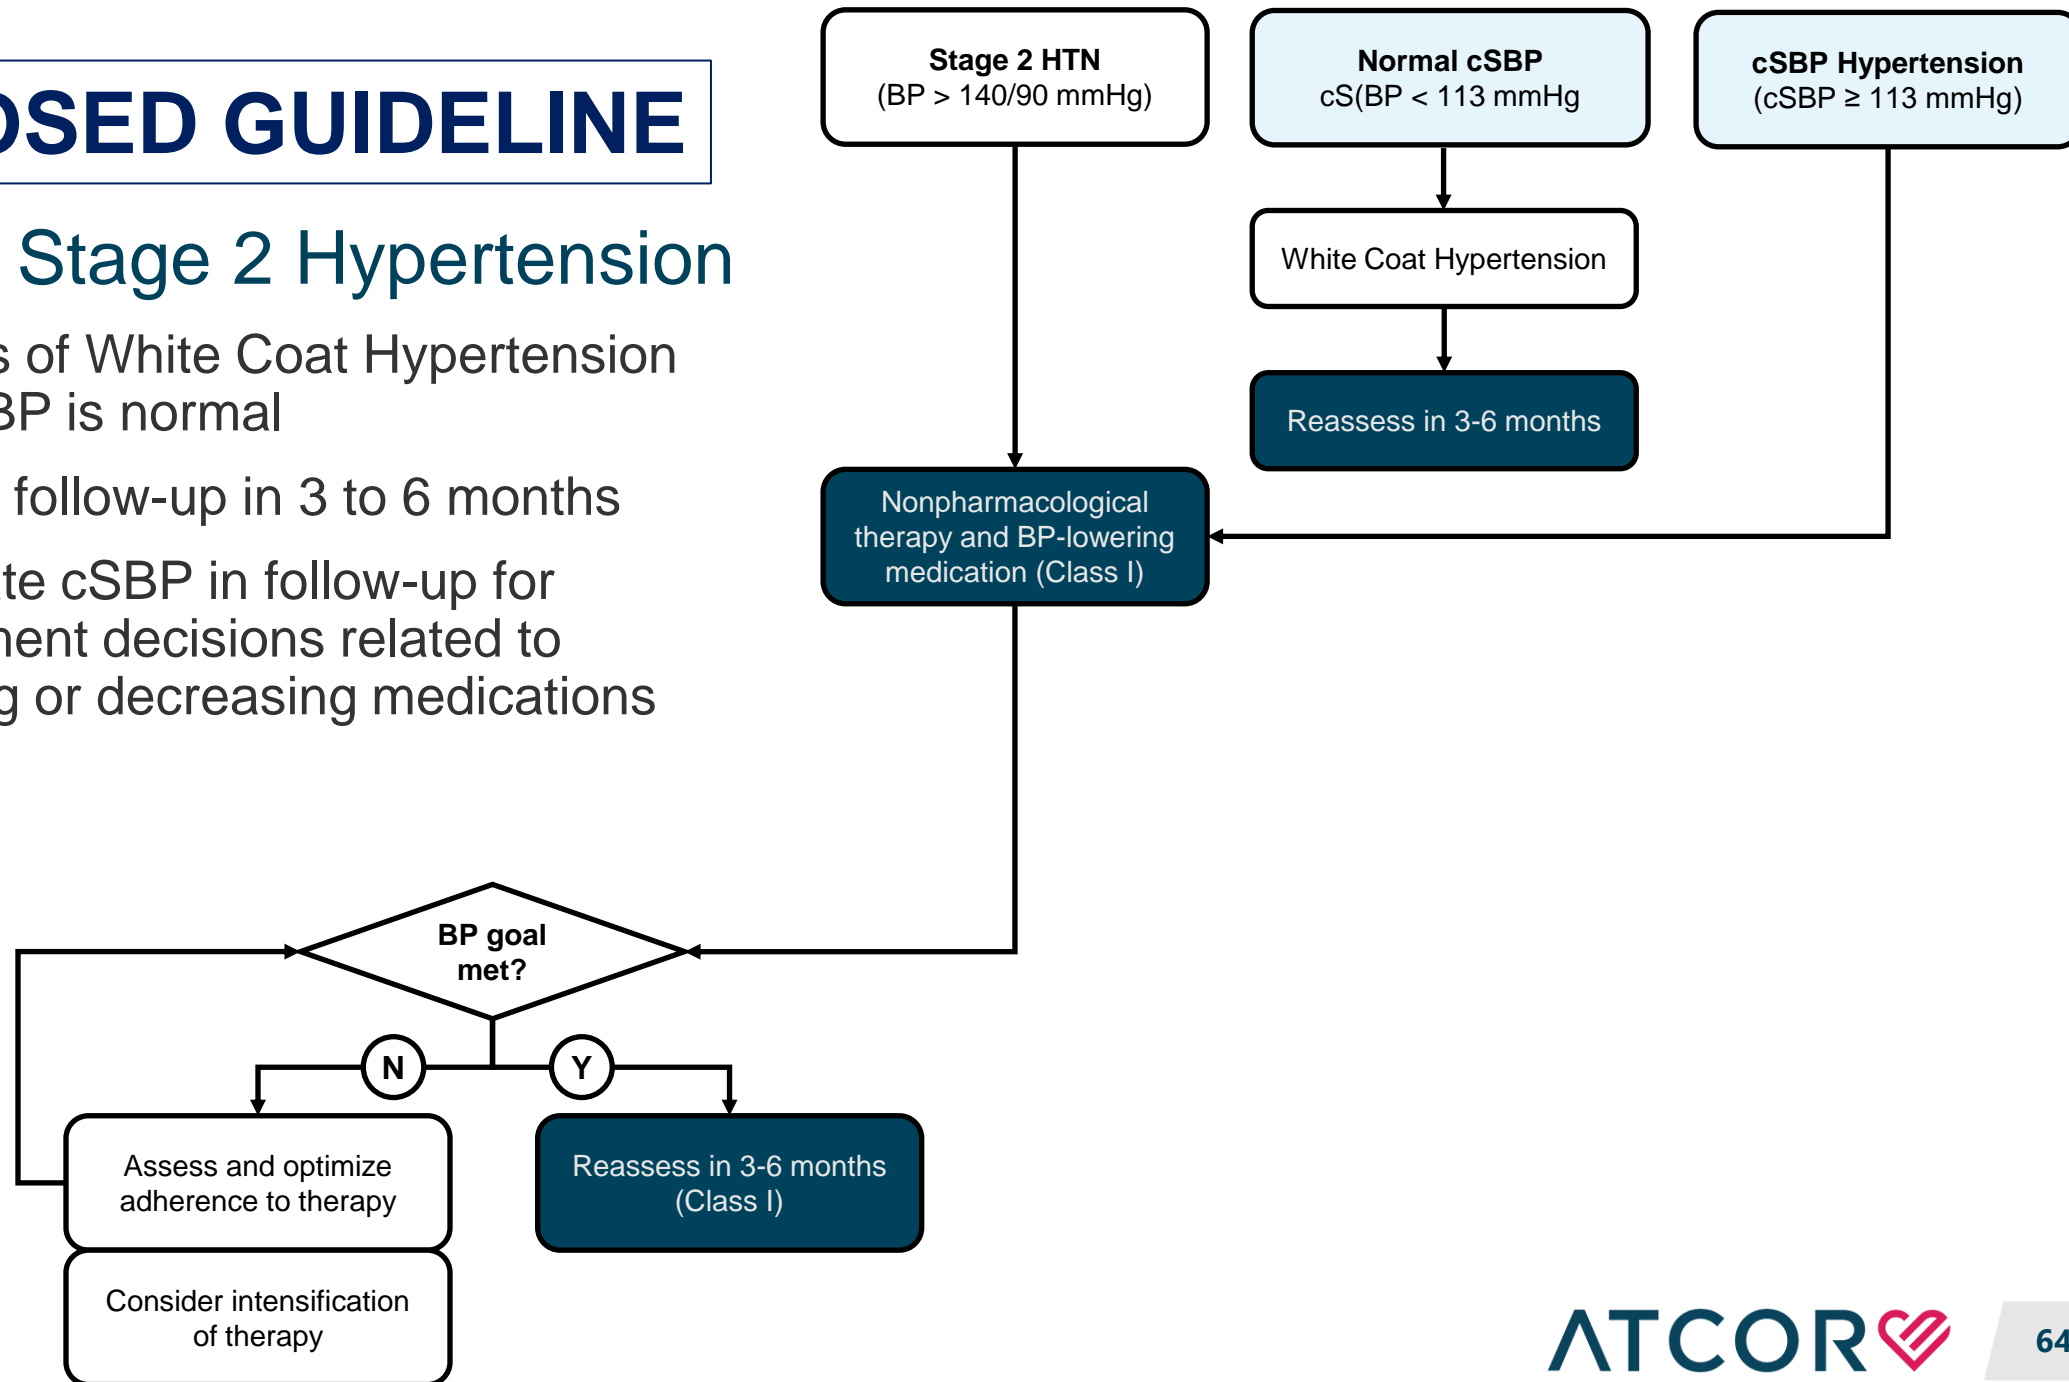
OSED GUIDELINE

Stage 2 Hypertension

s of White Coat Hypertension
BP is normal

follow-up in 3 to 6 months

te cSBP in follow-up for
nent decisions related to
g or decreasing medications

Stage 2 HTN
(BP > 140/90 mmHg)

Normal cSBP
cS(BP < 113 mmHg

cSBP Hypertension
(cSBP ≥ 113 mmHg)

White Coat Hypertension

Reassess in 3-6 months

Nonpharmacological therapy and BP-lowering medication (Class I)

BP goal met?

N

Y

Assess and optimize adherence to therapy

Reassess in 3-6 months (Class I)

Consider intensification of therapy

ATCOR

64